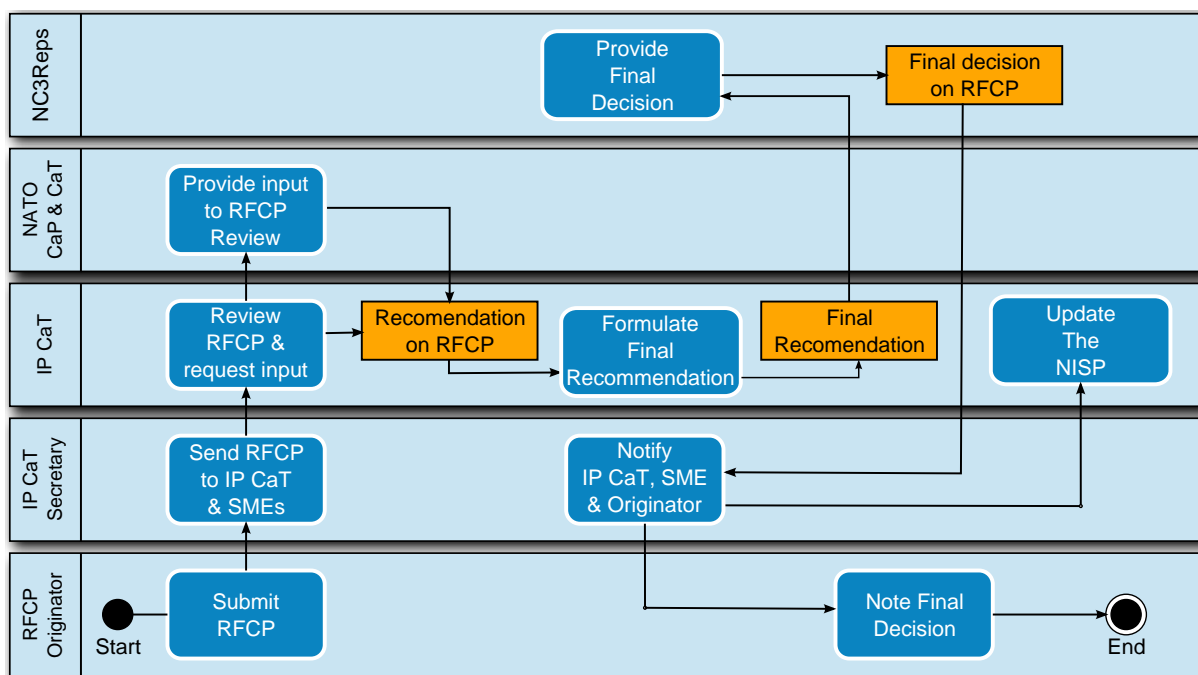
NC3Reps

Provide Final Decision

Final decision on RFCP

NATO CaP & CaT

Provide input to RFCP Review

IP CaT

Review RFCP & request input

Recomendation on RFCP

Formulate Final Recommendation

Final Recomendation

Update The NISP

IP CaT Secretary

Send RFCP to IP CaT & SMEs

Notify IP CaT, SME & Originator

RFCP Originator

Start

Submit RFCP

Note Final Decision

End